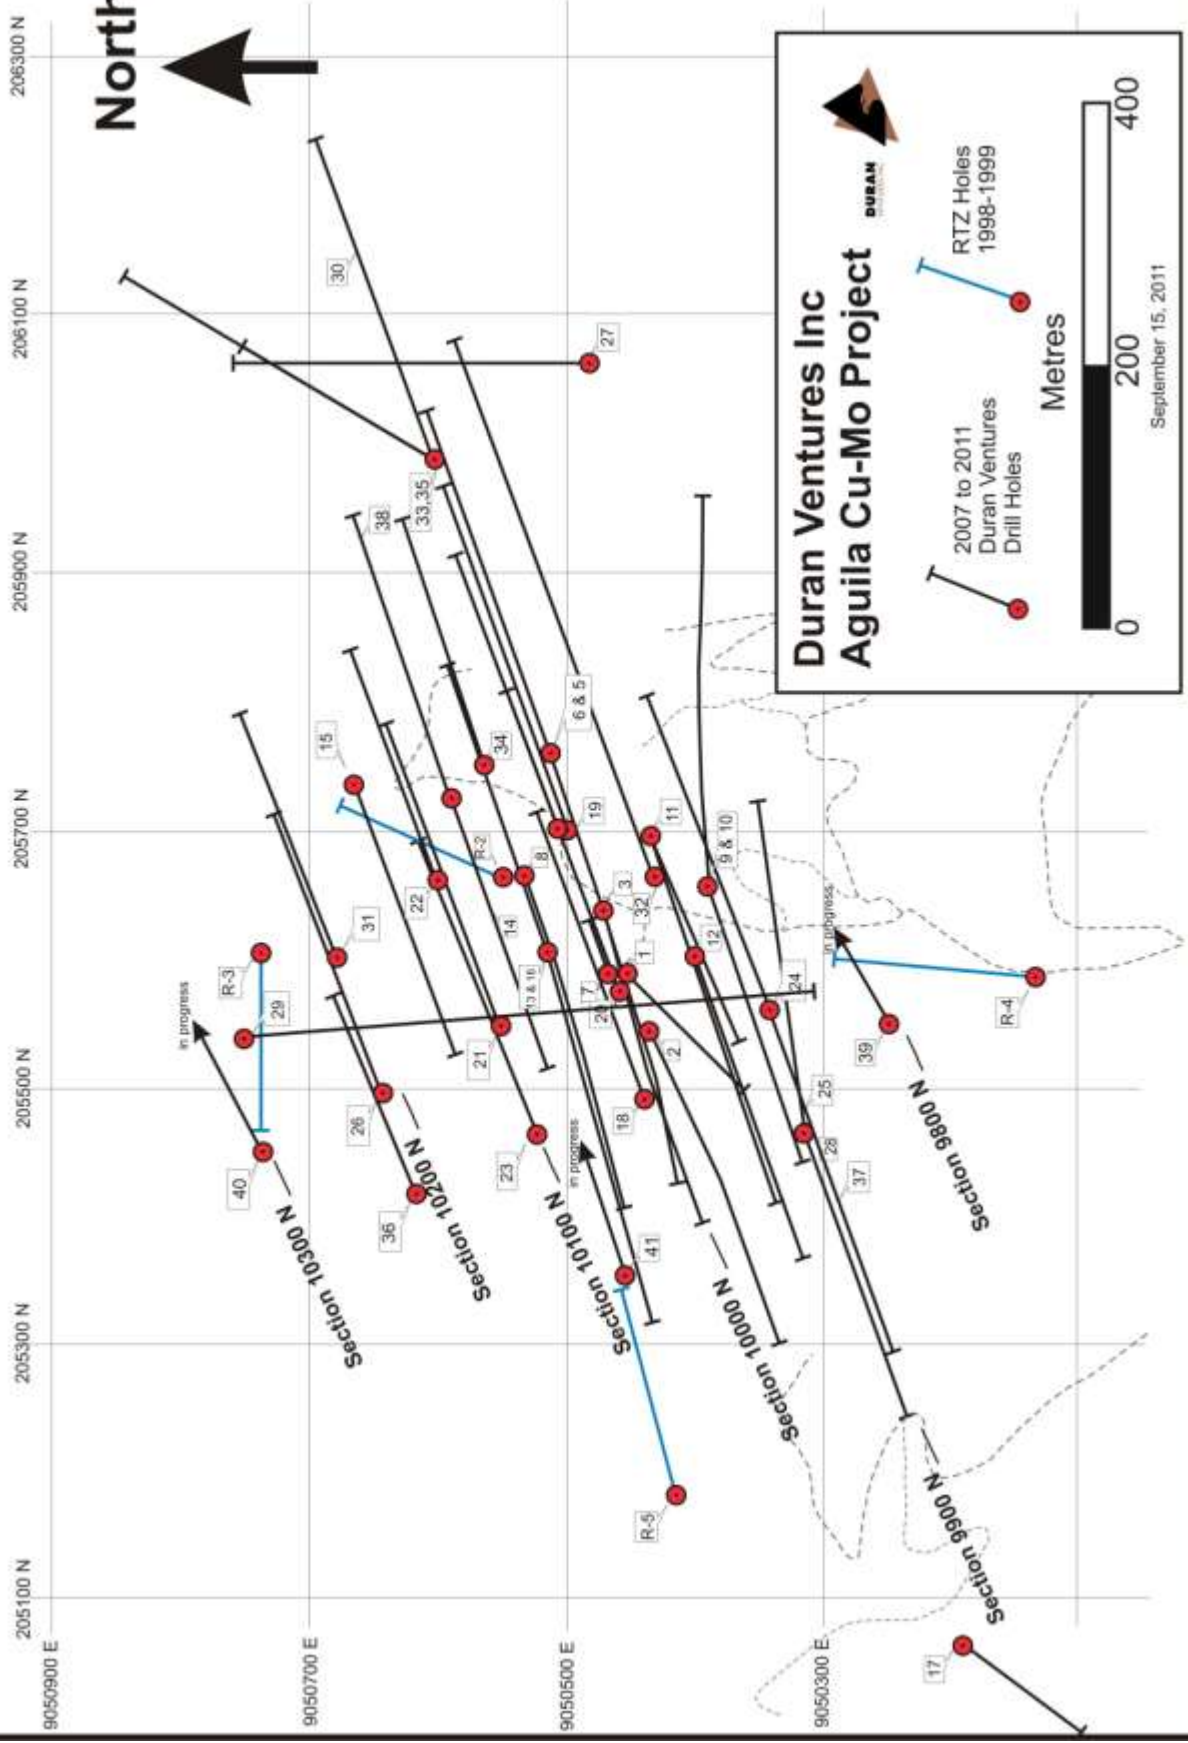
North

Duran Ventures Inc
Aguila Cu-Mo Project

DURAN

2007 to 2011
Duran Ventures
Drill Holes

RTZ Holes
1998-1999

Metres

0 200 400

September 15, 2011

206300 N
206100 N
205900 N
205700 N
205500 N
205300 N
205100 N

9050900 E
9050700 E
9050500 E
9050300 E

30
27
33,35
38
6 & 5
34
15
19
11
9 & 10
R-2
8
3
22
31
32
14
12
1
R-3
13 & 16
7
24
29
2
4
21
39
R-4
2
in progress
in progress
in progress
26
18
25
40
23
28
36
37
41
R-5
17

Section 10300 N
Section 10200 N
Section 10100 N
Section 10000 N
Section 9900 N
Section 9800 N